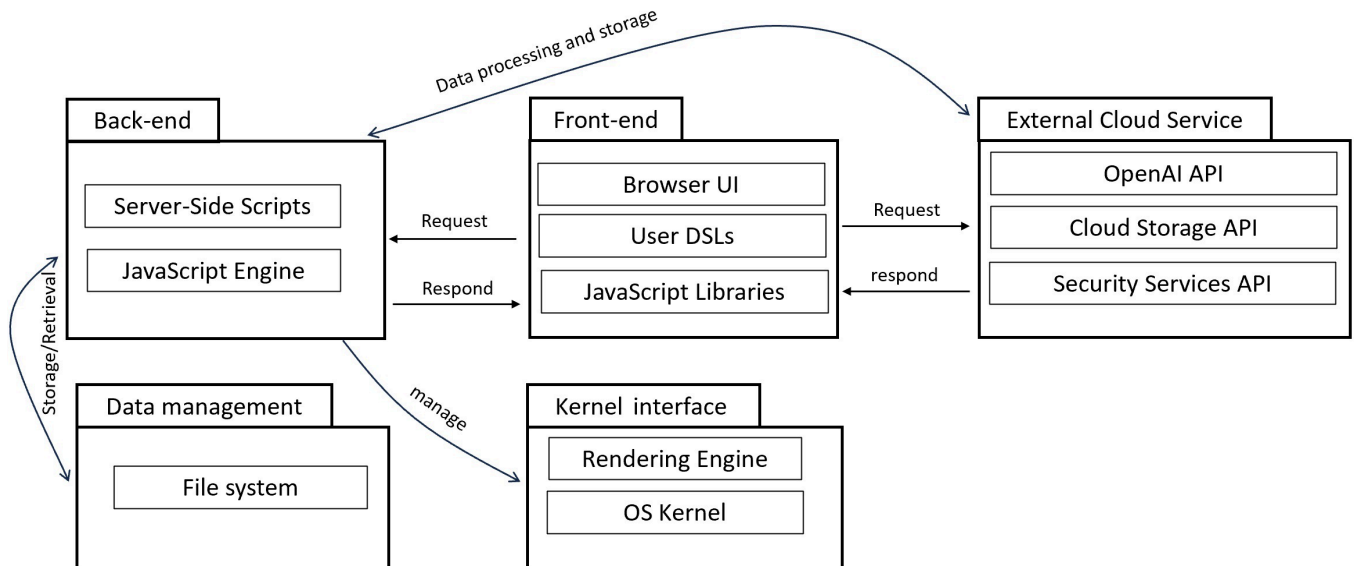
Data processing and storage

Back-end

Server-Side Scripts

JavaScript Engine

Request

Respond

Front-end

Browser UI

User DSLs

JavaScript Libraries

Request

respond

External Cloud Service

OpenAI API

Cloud Storage API

Security Services API

Storage/Retrieval

manage

Data management

File system

Kernel interface

Rendering Engine

OS Kernel